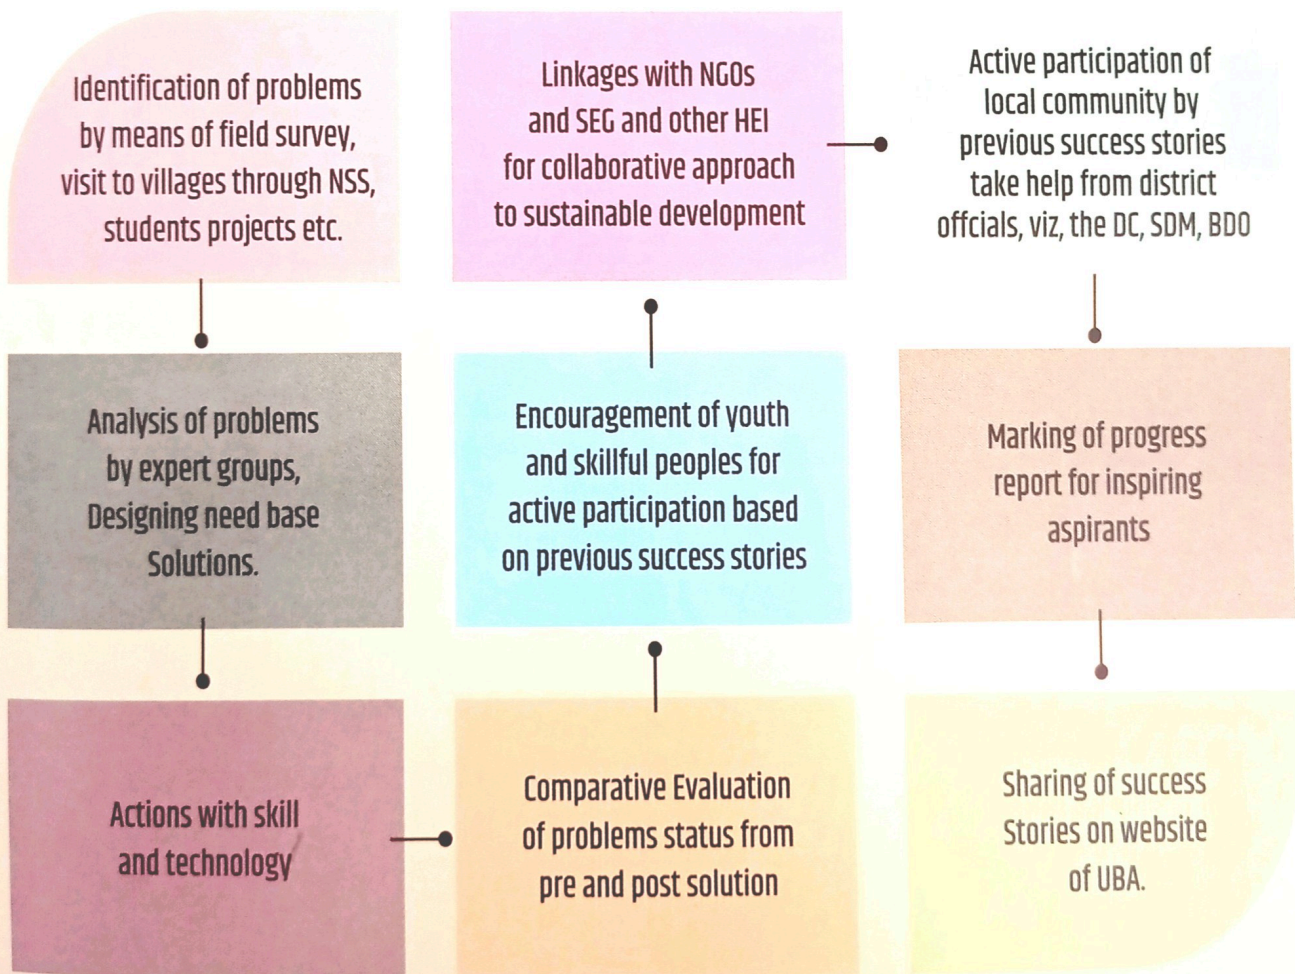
Identification of problems by means of field survey, visit to villages through NSS, students projects etc.

Analysis of problems by expert groups, Designing need base Solutions.

Actions with skill and technology

Comparative Evaluation of problems status from pre and post solution

Encouragement of youth and skillful peoples for active participation based on previous success stories

Linkages with NGOs and SEG and other HEI for collaborative approach to sustainable development

Active participation of local community by previous success stories take help from district offcials, viz, the DC, SDM, BDO

Marking of progress report for inspiring aspirants

Sharing of success Stories on website of UBA.